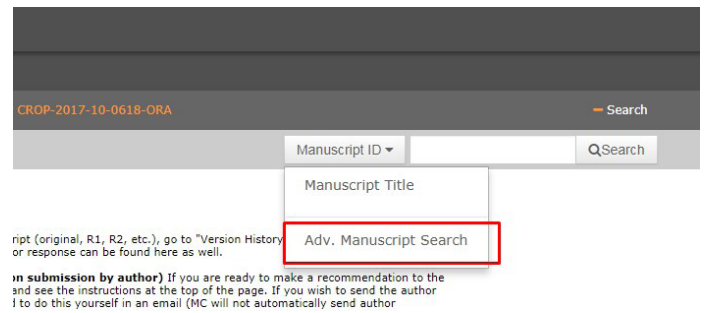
CROP-2017-10-0618-ORA

Search

Manuscript ID

Search

Manuscript Title

Adv. Manuscript Search

ript (original, R1, R2, etc.), go to "Version History
or response can be found here as well.

on submission by author) If you are ready to make a recommendation to the
nd see the instructions at the top of the page. If you wish to send the author
d to do this yourself in an email (MC will not automatically send author